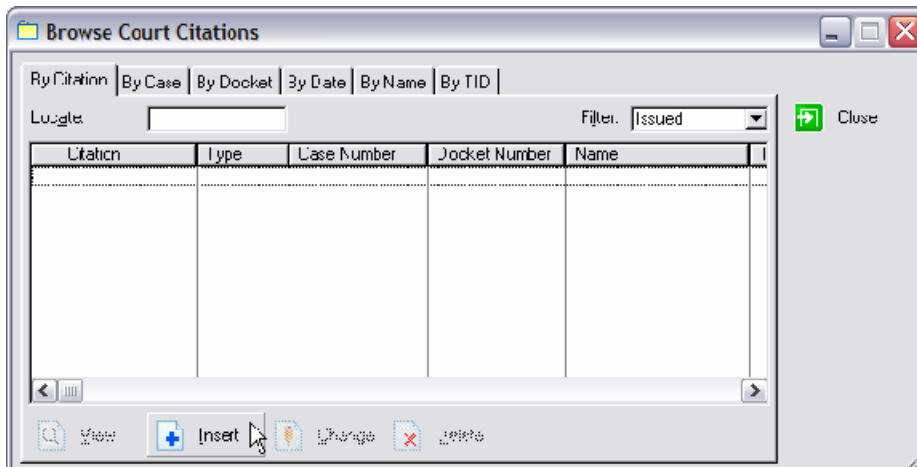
Browse Court Citations

By Citation | By Case | By Docket | By Date | By Name | By TID

Locate

Filter: Issued

Close

| Citation | Type | Case Number | Docket Number | Name |
|---|---|---|---|---|
| | | | | |

View Insert Change Delete